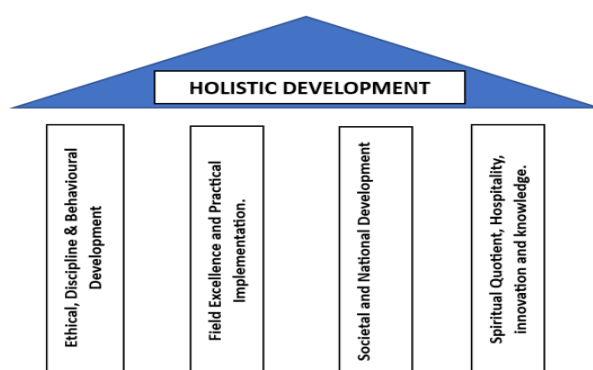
HOLISTIC DEVELOPMENT

Ethical, Discipline & Behavioural Development

Field Excellence and Practical Implementation.

Societal and National Development

Spiritual Quotient, Hospitality, innovation and knowledge.